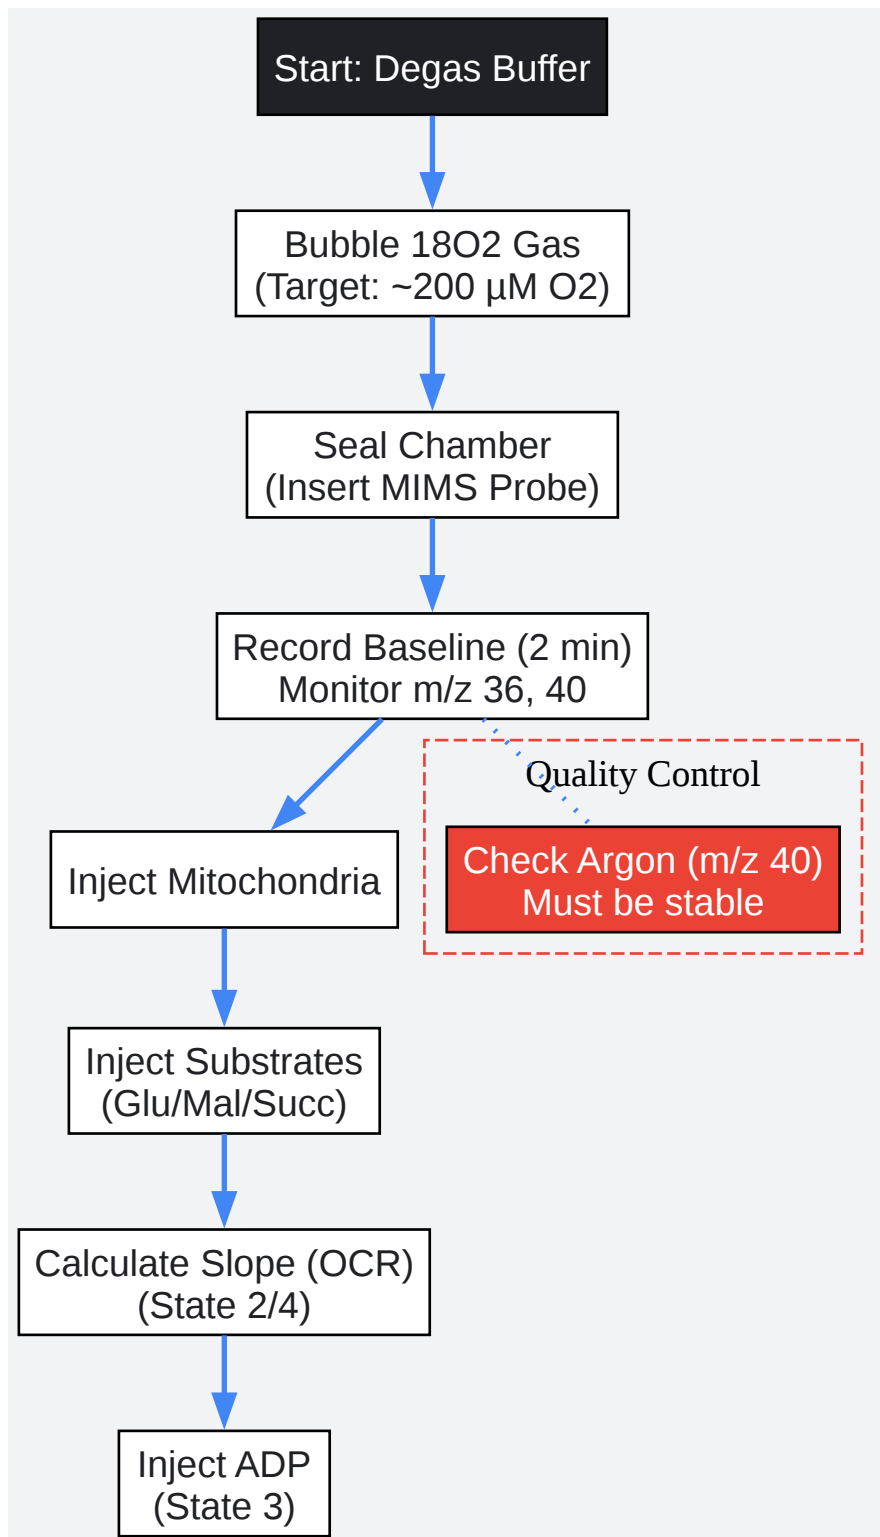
Start: Degas Buffer

Bubble 18O2 Gas
(Target: ~200 µM O2)

Seal Chamber
(Insert MIMS Probe)

Record Baseline (2 min)
Monitor m/z 36, 40

Quality Control

Check Argon (m/z 40)
Must be stable

Inject Mitochondria

Inject Substrates
(Glu/Mal/Succ)

Calculate Slope (OCR)
(State 2/4)

Inject ADP
(State 3)